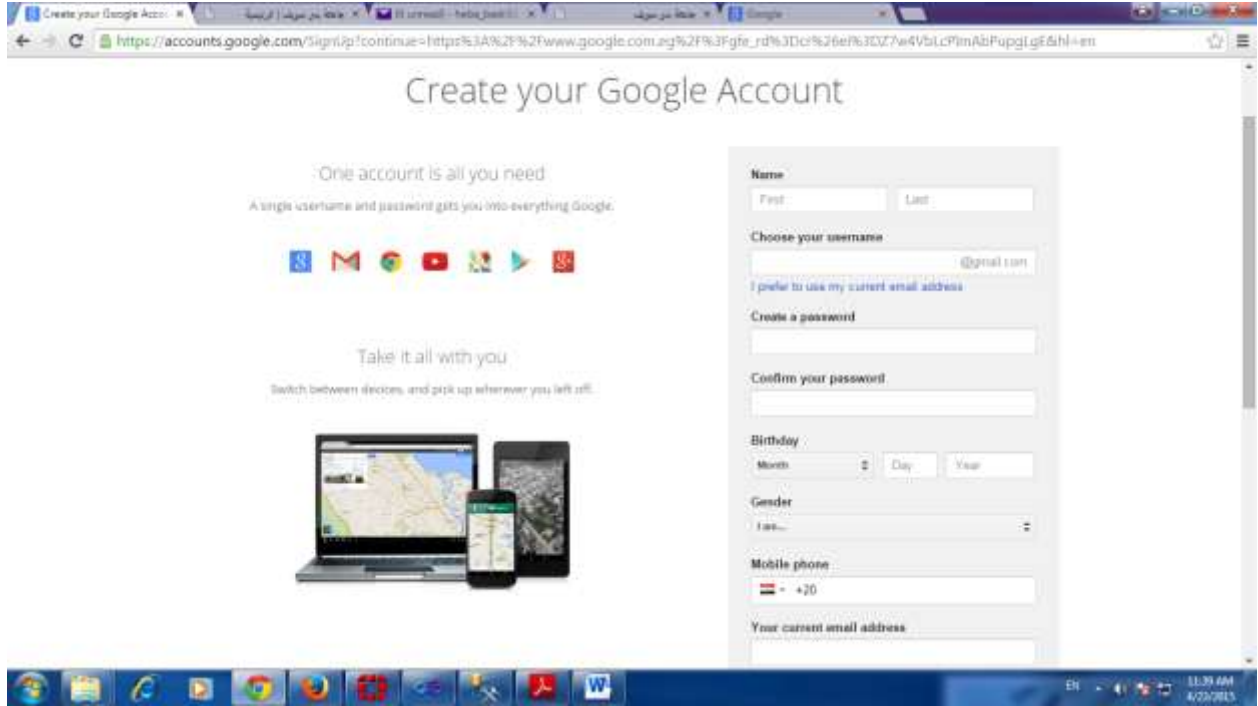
Create your Google Acco ×
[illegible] ×
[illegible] ×
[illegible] - hebe_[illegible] ×
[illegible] ×
Google ×

https://accounts.google.com/SignUp?continue=https%3A%2F%2Fwww.google.com.eg%2F%3Fgfe_rd%3Dcr%26ei%3DZ7w4VbLcPlmAbPupgLgE&hl=en

Create your Google Account

One account is all you need

A single username and password gets you into everything Google.

Take it all with you

Switch between devices, and pick up wherever you left off.

Name
First
Last

Choose your username
@gmail.com
I prefer to use my current email address

Create a password

Confirm your password

Birthday
Month
Day
Year

Gender
I am...

Mobile phone
+20

Your current email address

EN
11:39 AM
4/23/2015